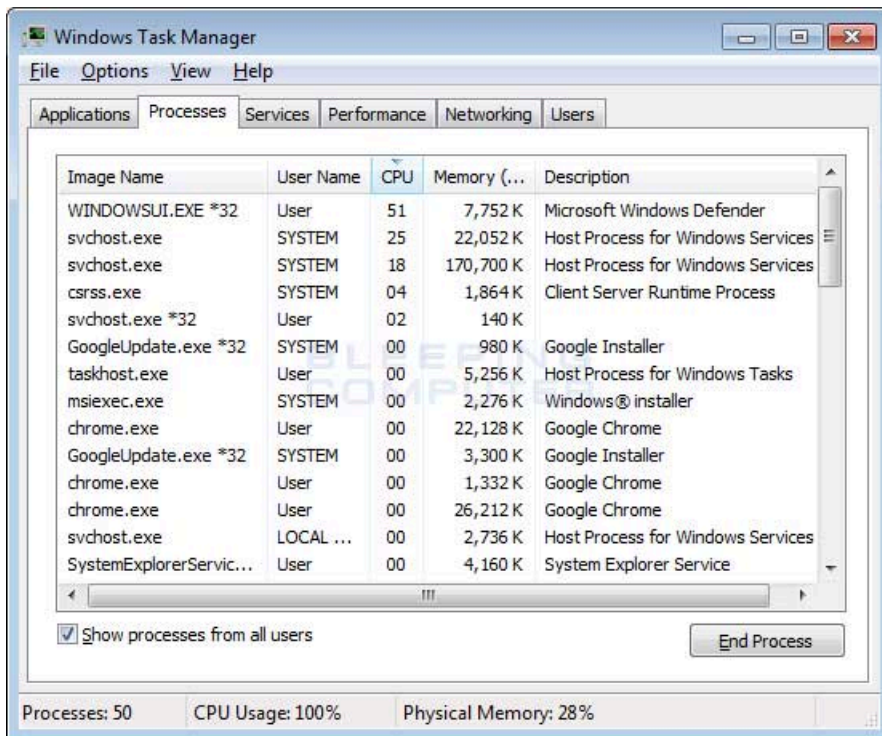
Windows Task Manager

File Options View Help

Applications | Processes | Services | Performance | Networking | Users

| Image Name | User Name | CPU | Memory (... | Description |
|---|---|---|---|---|
| WINDOWSUI.EXE *32 | User | 51 | 7,752 K | Microsoft Windows Defender |
| svchost.exe | SYSTEM | 25 | 22,052 K | Host Process for Windows Services |
| svchost.exe | SYSTEM | 18 | 170,700 K | Host Process for Windows Services |
| csrss.exe | SYSTEM | 04 | 1,864 K | Client Server Runtime Process |
| svchost.exe *32 | User | 02 | 140 K | |
| GoogleUpdate.exe *32 | SYSTEM | 00 | 980 K | Google Installer |
| taskhost.exe | User | 00 | 5,256 K | Host Process for Windows Tasks |
| msiexec.exe | SYSTEM | 00 | 2,276 K | Windows® installer |
| chrome.exe | User | 00 | 22,128 K | Google Chrome |
| GoogleUpdate.exe *32 | SYSTEM | 00 | 3,300 K | Google Installer |
| chrome.exe | User | 00 | 1,332 K | Google Chrome |
| chrome.exe | User | 00 | 26,212 K | Google Chrome |
| svchost.exe | LOCAL ... | 00 | 2,736 K | Host Process for Windows Services |
| SystemExplorerServic... | User | 00 | 4,160 K | System Explorer Service |

BLEEPING COMPUTER

Show processes from all users

End Process

Processes: 50 CPU Usage: 100% Physical Memory: 28%